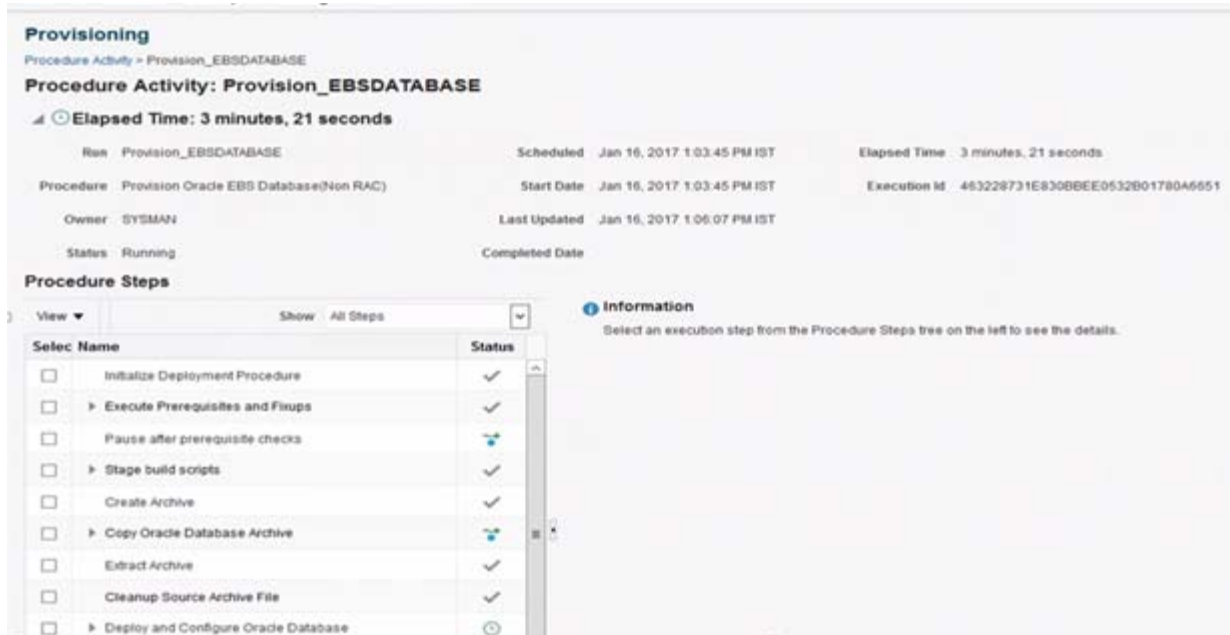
Provisioning

Procedure Activity > Provision_EBSDATABASE

Procedure Activity: Provision_EBSDATABASE

Elapsed Time: 3 minutes, 21 seconds

Run Provision_EBSDATABASE

Procedure Provision Oracle EBS Database(Non RAC)

Owner SYSMAN

Status Running

Scheduled Jan 16, 2017 1:03:45 PM IST

Start Date Jan 16, 2017 1:03:45 PM IST

Last Updated Jan 16, 2017 1:06:07 PM IST

Completed Date

Elapsed Time 3 minutes, 21 seconds

Execution Id 463228731E830BBEE0532B01780A6651

Procedure Steps

View ▾

Show All Steps

| Selec | Name | Status |
|---|---|---|
| ☐ | Initialize Deployment Procedure | ✓ |
| ☐ | ▸ Execute Prerequisites and Fixups | ✓ |
| ☐ | Pause after prerequisite checks | |
| ☐ | ▸ Stage build scripts | ✓ |
| ☐ | Create Archive | ✓ |
| ☐ | ▸ Copy Oracle Database Archive | |
| ☐ | Extract Archive | ✓ |
| ☐ | Cleanup Source Archive File | ✓ |
| ☐ | ▸ Deploy and Configure Oracle Database | |

Information

Select an execution step from the Procedure Steps tree on the left to see the details.